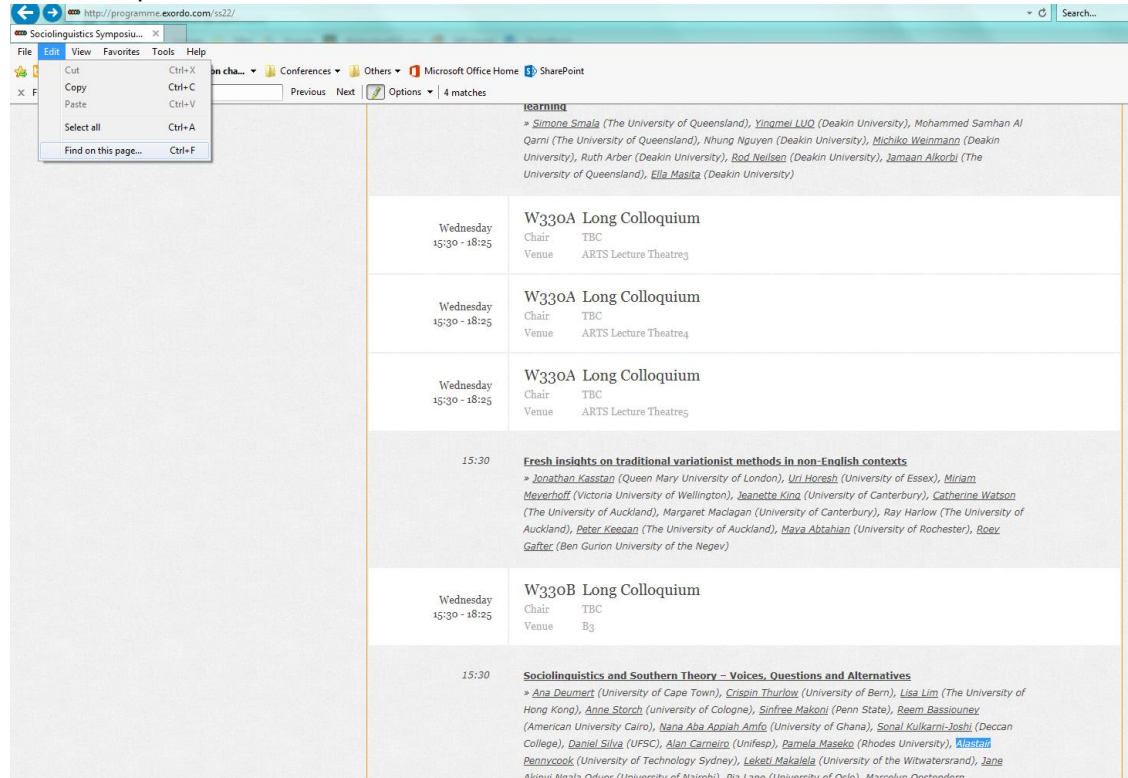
http://programme.exordo.com/ss22/
Search...
Sociolinguistics Symposiu... ×
File Edit View Favorites Tools Help
Cut Ctrl+X
Copy Ctrl+C
Paste Ctrl+V
Select all Ctrl+A
Find on this page... Ctrl+F
on cha... Conferences Others Microsoft Office Home SharePoint
× F
Previous Next Options | 4 matches

learning
» Simone Smala (The University of Queensland), Yingmei LUO (Deakin University), Mohammed Samhan Al Qarni (The University of Queensland), Nhung Nguyen (Deakin University), Michiko Weinmann (Deakin University), Ruth Arber (Deakin University), Rod Neilsen (Deakin University), Jamaan Alkorbi (The University of Queensland), Ella Masita (Deakin University)

Wednesday 15:30 - 18:25
W330A Long Colloquium
Chair TBC
Venue ARTS Lecture Theatre3

Wednesday 15:30 - 18:25
W330A Long Colloquium
Chair TBC
Venue ARTS Lecture Theatre4

Wednesday 15:30 - 18:25
W330A Long Colloquium
Chair TBC
Venue ARTS Lecture Theatre5

15:30
Fresh insights on traditional variationist methods in non-English contexts
» Jonathan Kasstan (Queen Mary University of London), Uri Horesh (University of Essex), Miriam Meyerhoff (Victoria University of Wellington), Jeanette King (University of Canterbury), Catherine Watson (The University of Auckland), Margaret Maclagan (University of Canterbury), Ray Harlow (The University of Auckland), Peter Keegan (The University of Auckland), Maya Abtahian (University of Rochester), Roey Gafter (Ben Gurion University of the Negev)

Wednesday 15:30 - 18:25
W330B Long Colloquium
Chair TBC
Venue B3

15:30
Sociolinguistics and Southern Theory – Voices, Questions and Alternatives
» Ana Deumert (University of Cape Town), Crispin Thurlow (University of Bern), Lisa Lim (The University of Hong Kong), Anne Storch (university of Cologne), Sinfree Makoni (Penn State), Reem Bassiouney (American University Cairo), Nana Aba Appiah Amfo (University of Ghana), Sonal Kulkarni-Joshi (Deccan College), Daniel Silva (UFSC), Alan Carneiro (Unifesp), Pamela Maseko (Rhodes University), Alastair Pennycook (University of Technology Sydney), Leketi Makalela (University of the Witwatersrand), Jane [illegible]